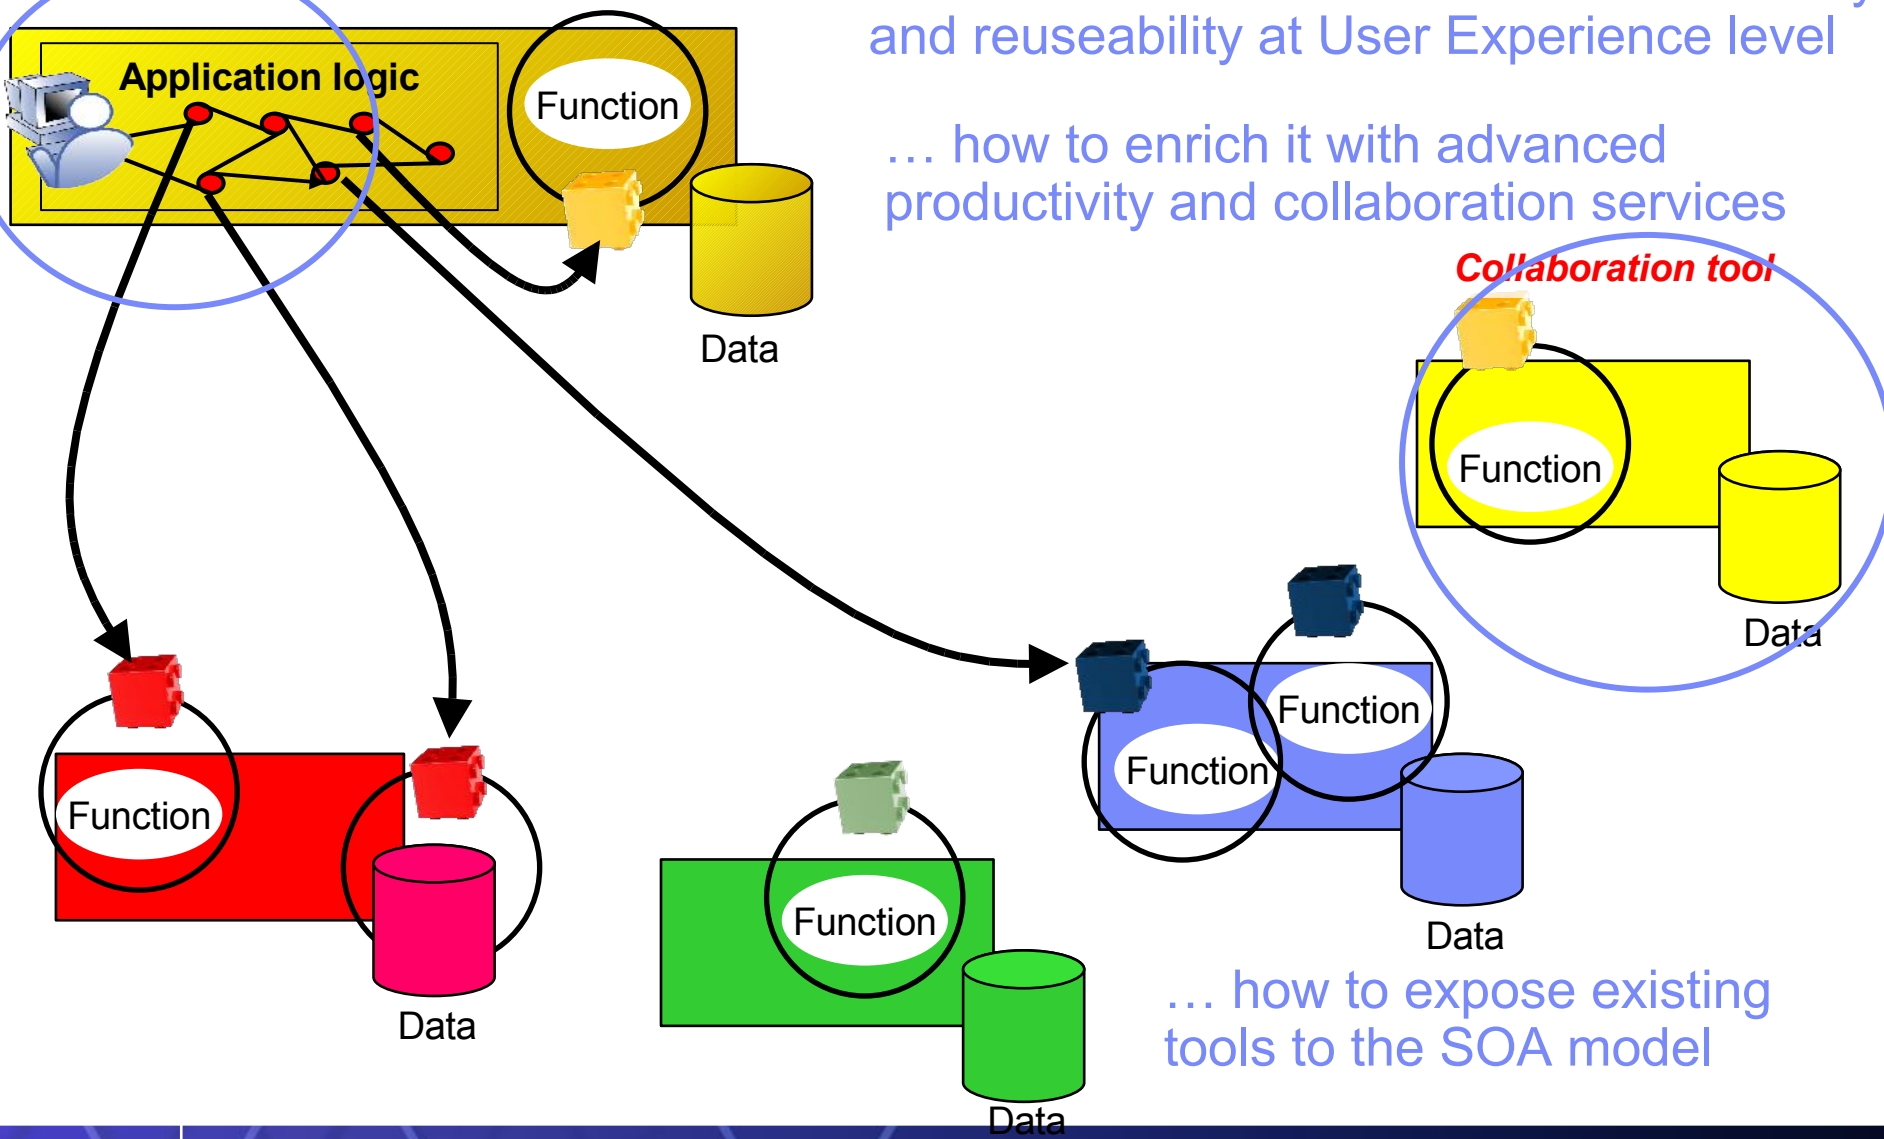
and reuseability at User Experience level

… how to enrich it with advanced productivity and collaboration services

Application logic

Function

Data

Collaboration tool

Function

Data

Function

Function

Data

Function

Data

Function

Data

… how to expose existing tools to the SOA model